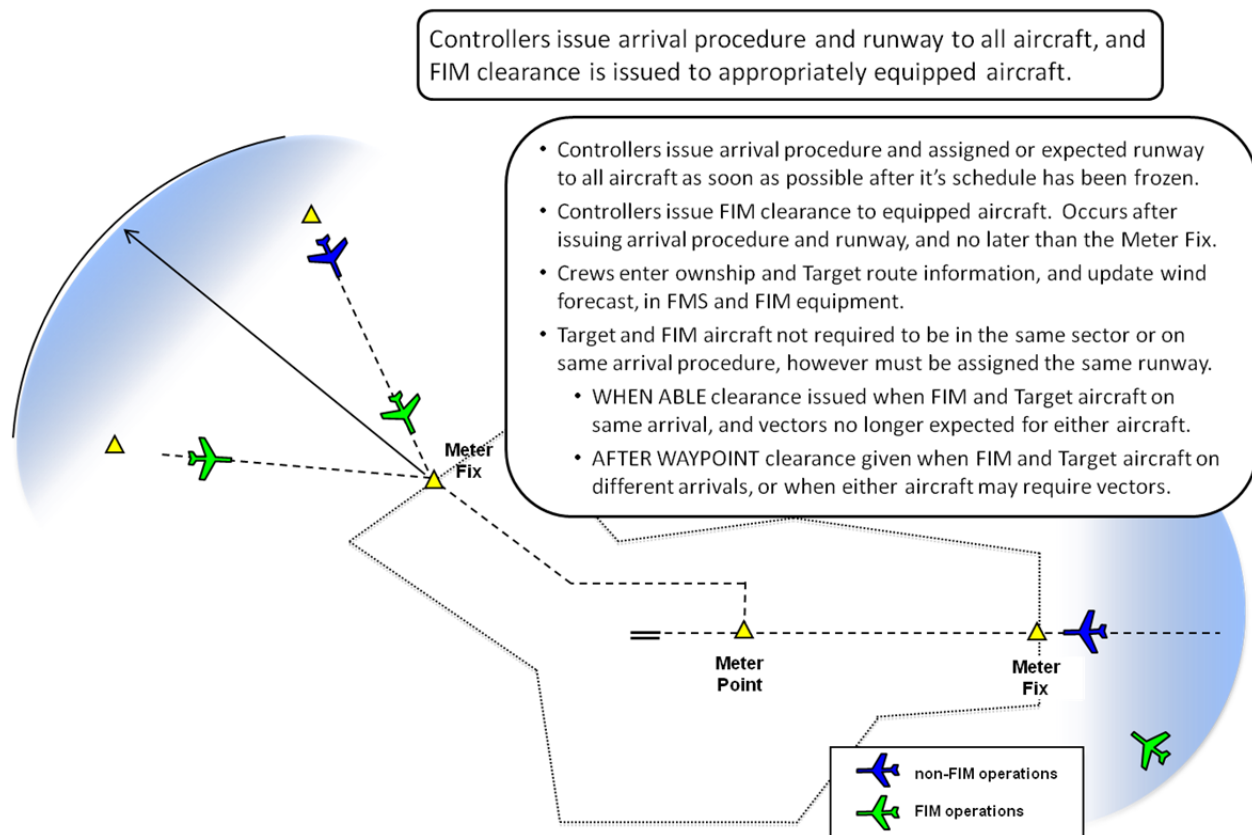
Controllers issue arrival procedure and runway to all aircraft, and FIM clearance is issued to appropriately equipped aircraft.

- Controllers issue arrival procedure and assigned or expected runway to all aircraft as soon as possible after it's schedule has been frozen.
- Controllers issue FIM clearance to equipped aircraft. Occurs after issuing arrival procedure and runway, and no later than the Meter Fix.
- Crews enter ownship and Target route information, and update wind forecast, in FMS and FIM equipment.
- Target and FIM aircraft not required to be in the same sector or on same arrival procedure, however must be assigned the same runway.
  - WHEN ABLE clearance issued when FIM and Target aircraft on same arrival, and vectors no longer expected for either aircraft.
  - AFTER WAYPOINT clearance given when FIM and Target aircraft on different arrivals, or when either aircraft may require vectors.

Meter Fix

Meter Point

Meter Fix

non-FIM operations

FIM operations